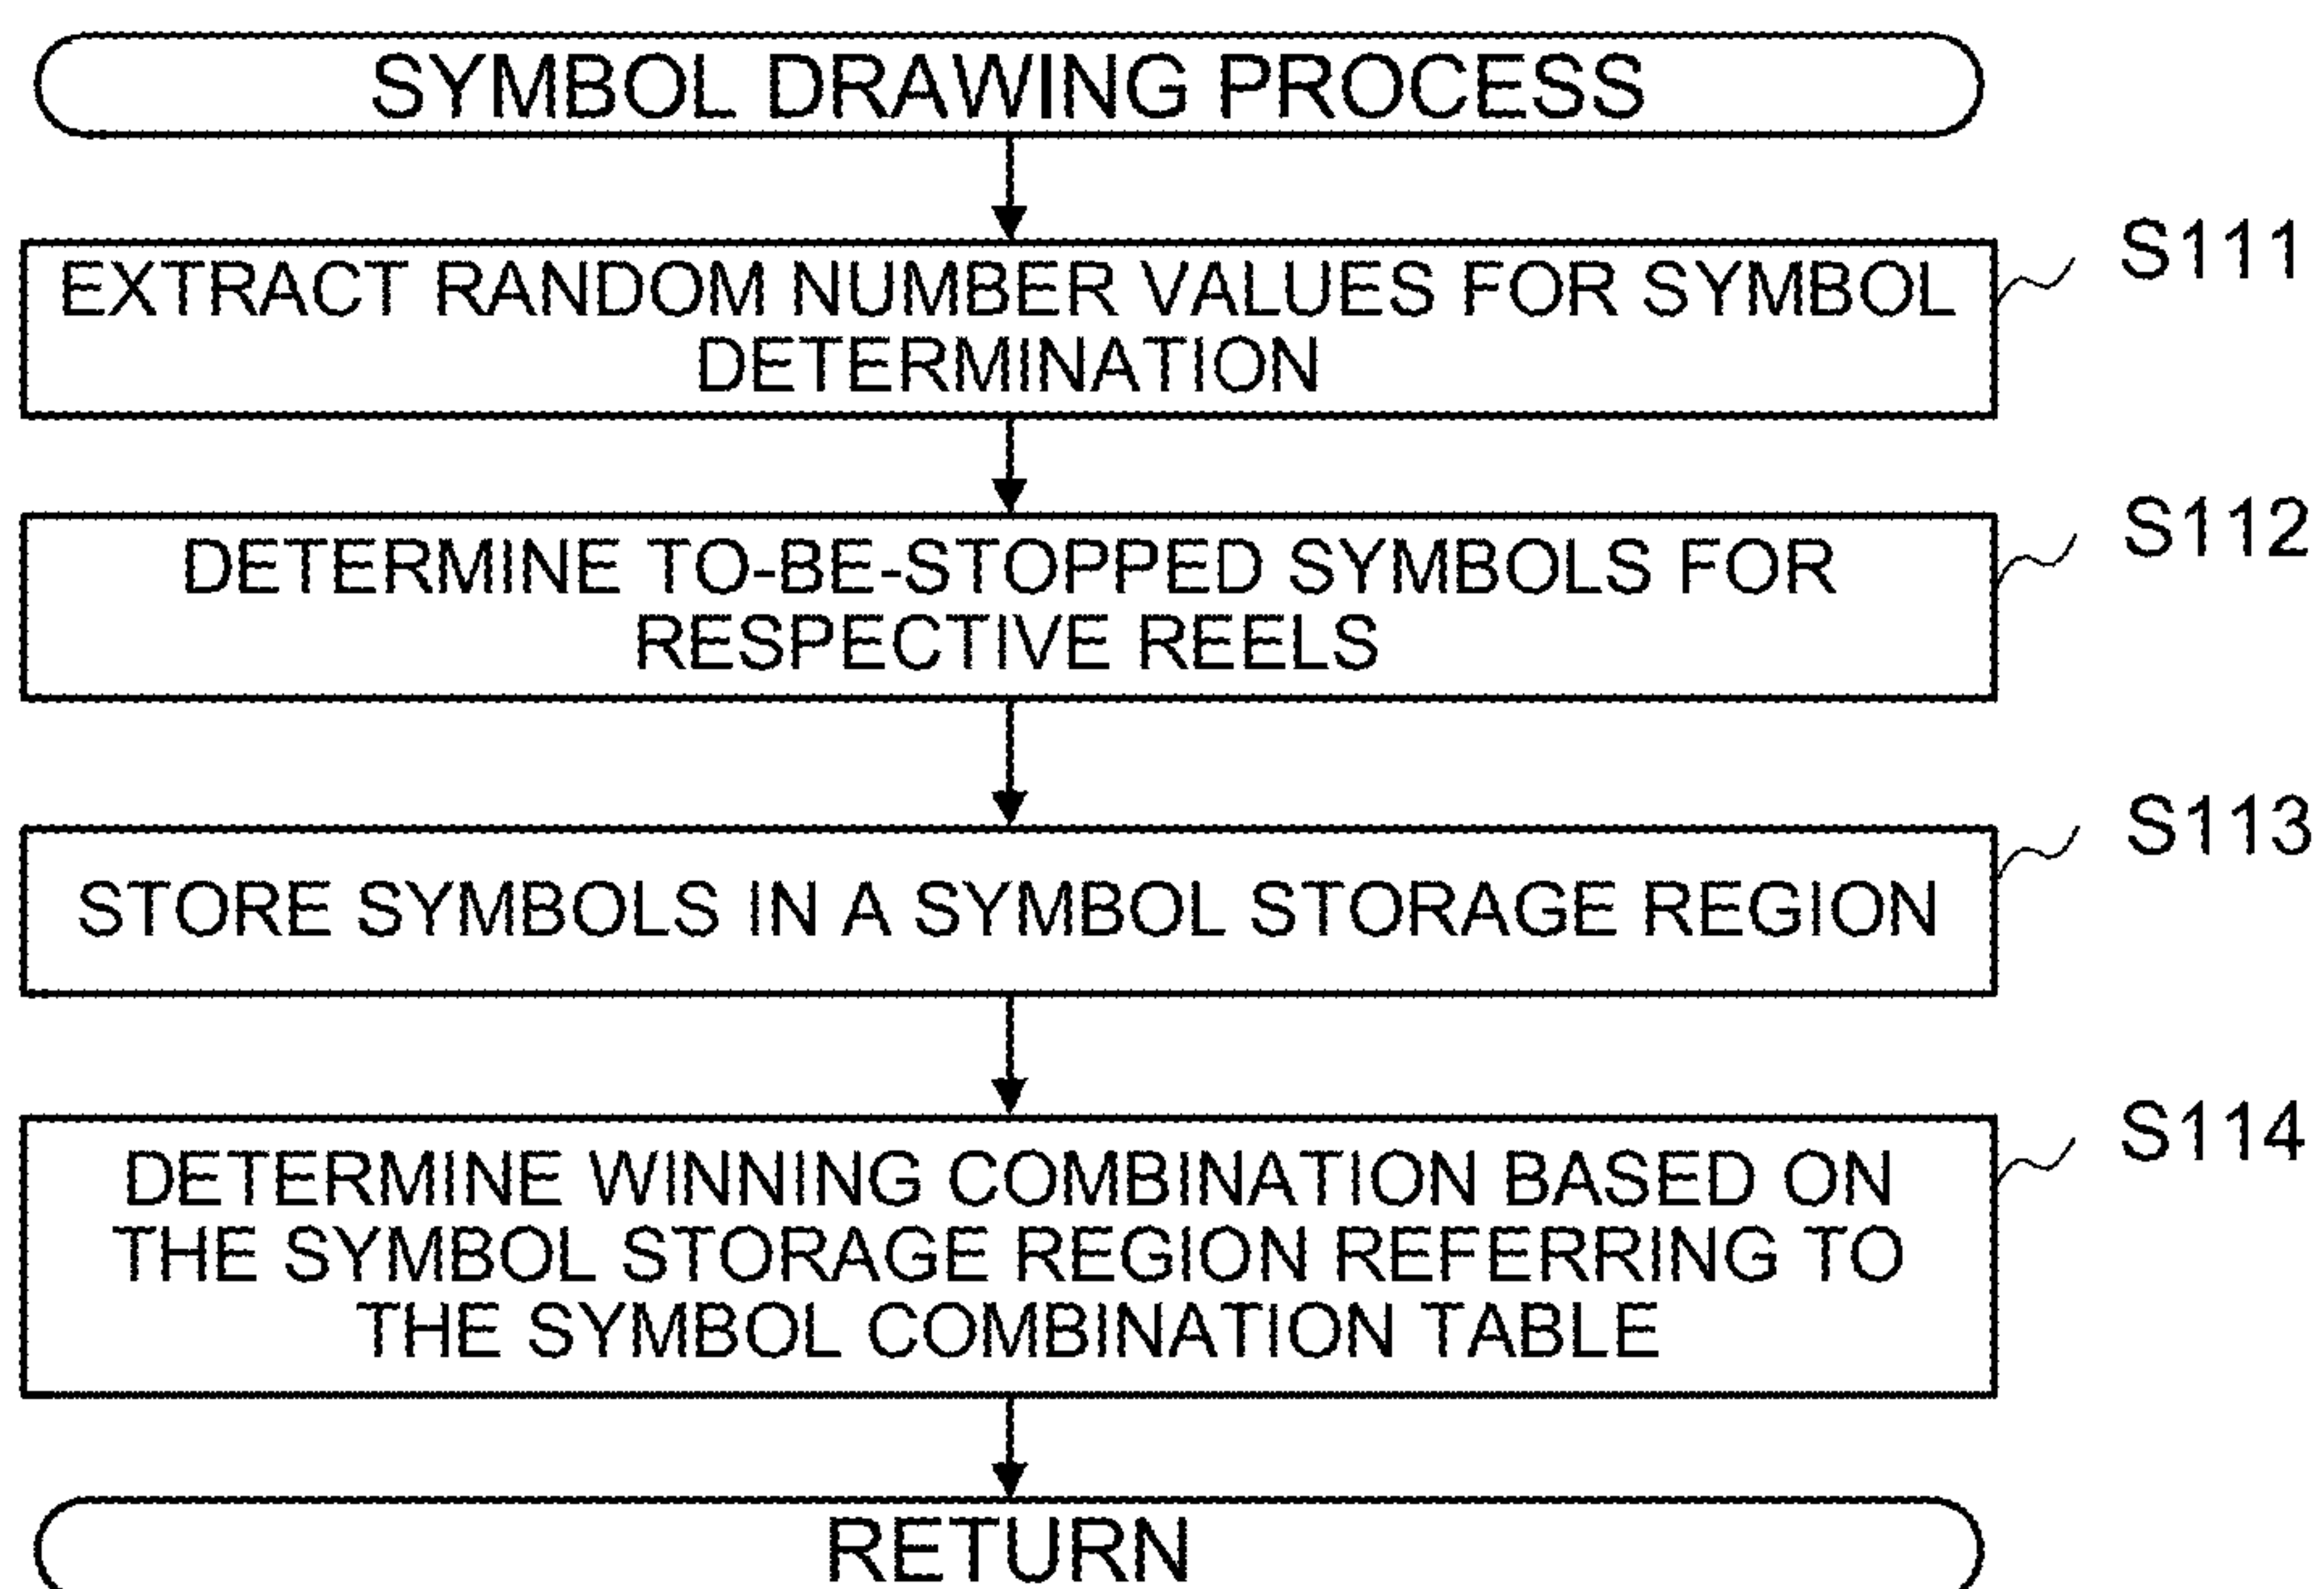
SYMBOL DRAWING PROCESS

EXTRACT RANDOM NUMBER VALUES FOR SYMBOL DETERMINATION

S111

DETERMINE TO-BE-STOPPED SYMBOLS FOR RESPECTIVE REELS

S112

STORE SYMBOLS IN A SYMBOL STORAGE REGION

S113

DETERMINE WINNING COMBINATION BASED ON THE SYMBOL STORAGE REGION REFERRING TO THE SYMBOL COMBINATION TABLE

S114

RETURN